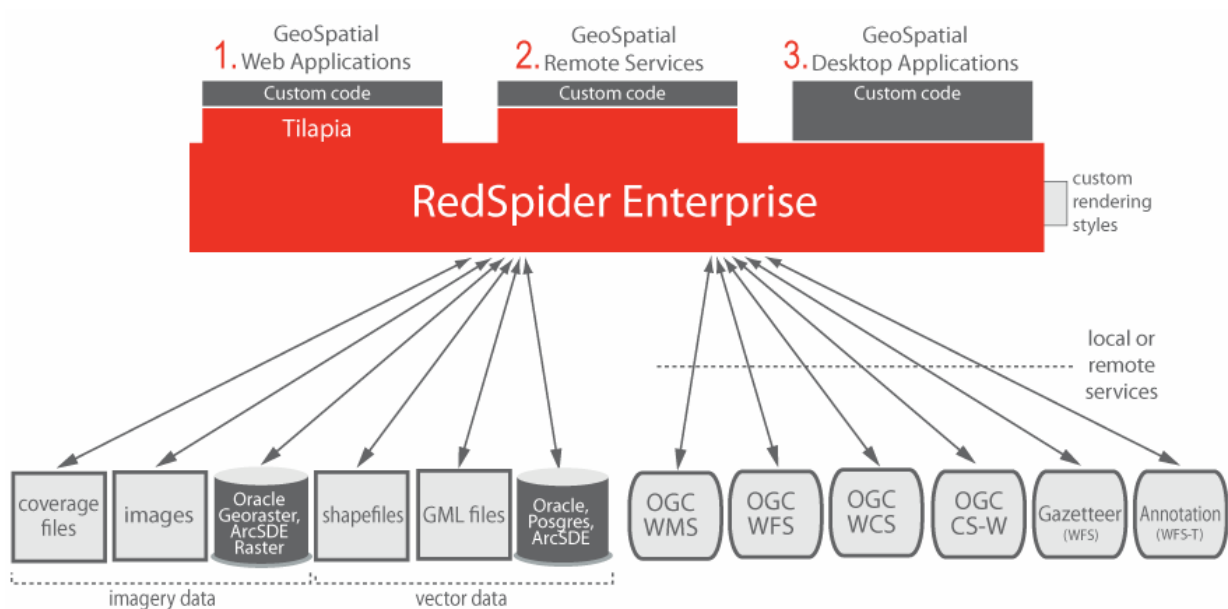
1. GeoSpatial Web Applications

2. GeoSpatial Remote Services

3. GeoSpatial Desktop Applications

Custom code

Custom code

Custom code

Tilapia

RedSpider Enterprise

custom rendering styles

local or remote services

coverage files

images

Oracle Georaster, ArcSDE Raster

shapefiles

GML files

Oracle, Posgres, ArcSDE

imagery data

vector data

OGC WMS

OGC WFS

OGC WCS

OGC CS-W

Gazetteer (WFS)

Annotation (WFS-T)